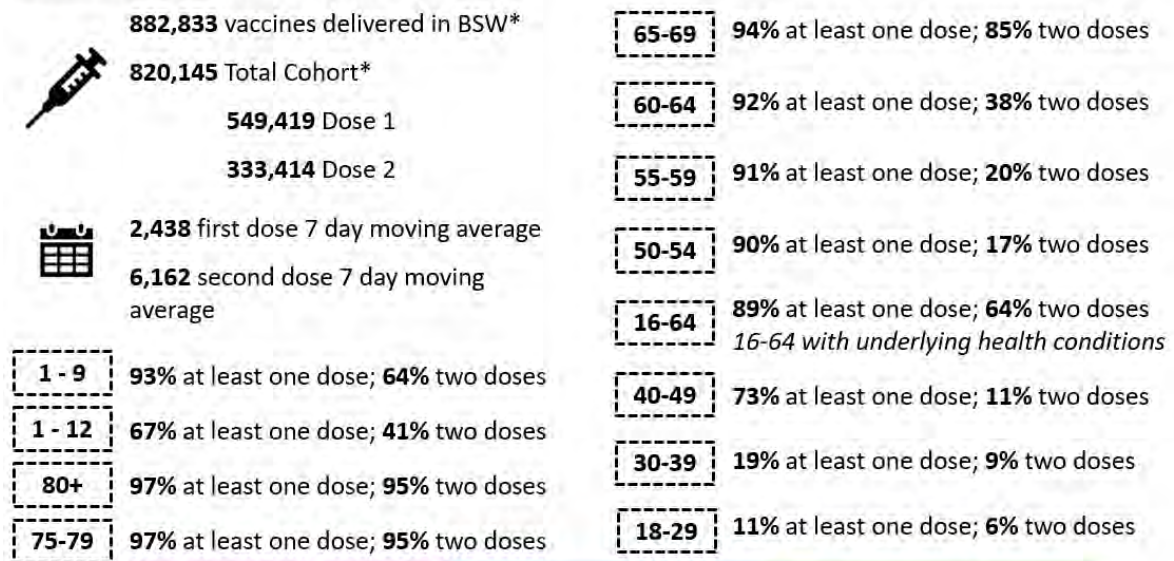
882,833 vaccines delivered in BSW*

820,145 Total Cohort*

549,419 Dose 1

333,414 Dose 2

2,438 first dose 7 day moving average

6,162 second dose 7 day moving average

1 - 9 93% at least one dose; 64% two doses

1 - 12 67% at least one dose; 41% two doses

80+ 97% at least one dose; 95% two doses

75-79 97% at least one dose; 95% two doses

65-69 94% at least one dose; 85% two doses

60-64 92% at least one dose; 38% two doses

55-59 91% at least one dose; 20% two doses

50-54 90% at least one dose; 17% two doses

16-64 89% at least one dose; 64% two doses
*16-64 with underlying health conditions*

40-49 73% at least one dose; 11% two doses

30-39 19% at least one dose; 9% two doses

18-29 11% at least one dose; 6% two doses